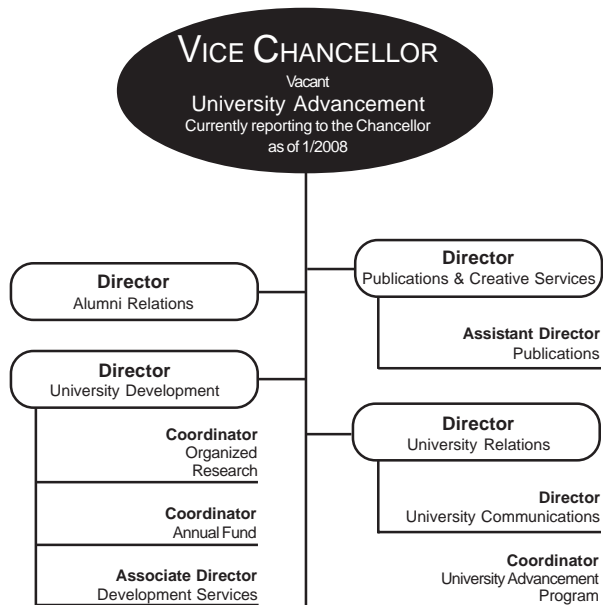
VICE CHANCELLOR
Vacant
University Advancement
Currently reporting to the Chancellor as of 1/2008

Director
Alumni Relations

Director
Publications & Creative Services

Assistant Director
Publications

Director
University Development

Coordinator
Organized Research

Coordinator
Annual Fund

Associate Director
Development Services

Director
University Relations

Director
University Communications

Coordinator
University Advancement Program